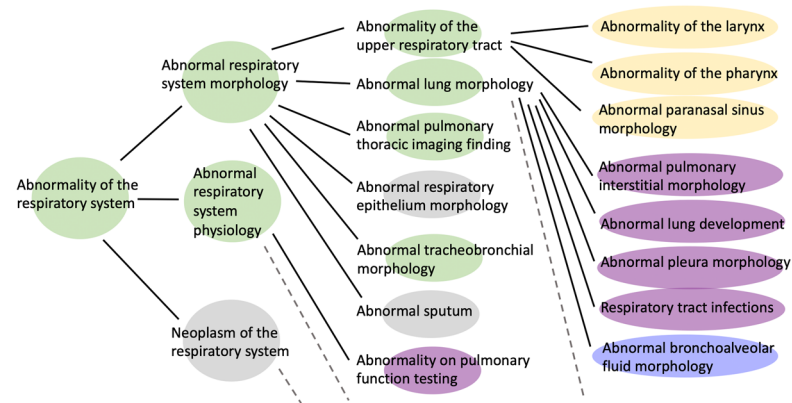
Abnormality of the respiratory system

Abnormal respiratory system morphology

Abnormal respiratory system physiology

Neoplasm of the respiratory system

Abnormality of the upper respiratory tract

Abnormal lung morphology

Abnormal pulmonary thoracic imaging finding

Abnormal respiratory epithelium morphology

Abnormal tracheobronchial morphology

Abnormal sputum

Abnormality on pulmonary function testing

Abnormality of the larynx

Abnormality of the pharynx

Abnormal paranasal sinus morphology

Abnormal pulmonary interstitial morphology

Abnormal lung development

Abnormal pleura morphology

Respiratory tract infections

Abnormal bronchoalveolar fluid morphology